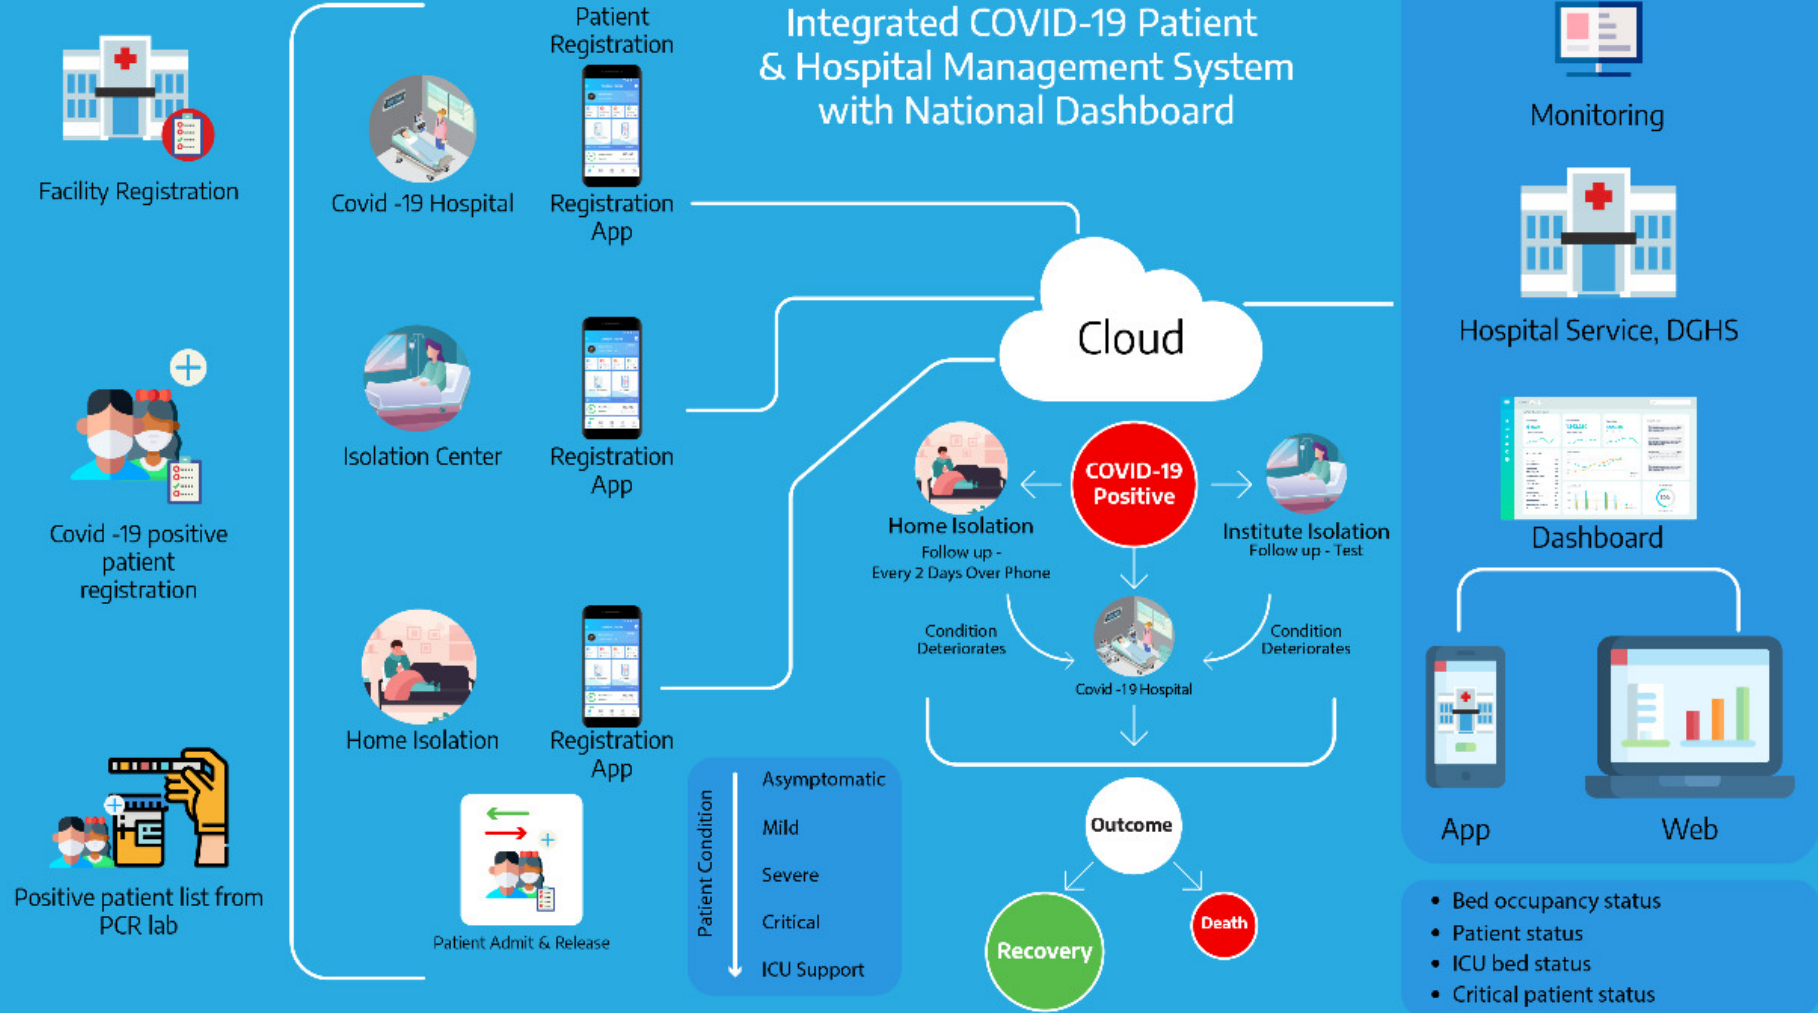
Integrated COVID-19 Patient & Hospital Management System with National Dashboard

Facility Registration

Covid -19 positive patient registration

Positive patient list from PCR lab

Patient Registration

Covid -19 Hospital

Registration App

Isolation Center

Registration App

Home Isolation

Registration App

Patient Admit & Release

Patient Condition

Asymptomatic

Mild

Severe

Critical

ICU Support

Cloud

COVID-19 Positive

Home Isolation
Follow up - Every 2 Days Over Phone

Institute Isolation
Follow up - Test

Condition Deteriorates

Condition Deteriorates

Covid -19 Hospital

Outcome

Recovery

Death

Monitoring

Hospital Service, DGHS

Dashboard

App

Web

• Bed occupancy status
• Patient status
• ICU bed status
• Critical patient status